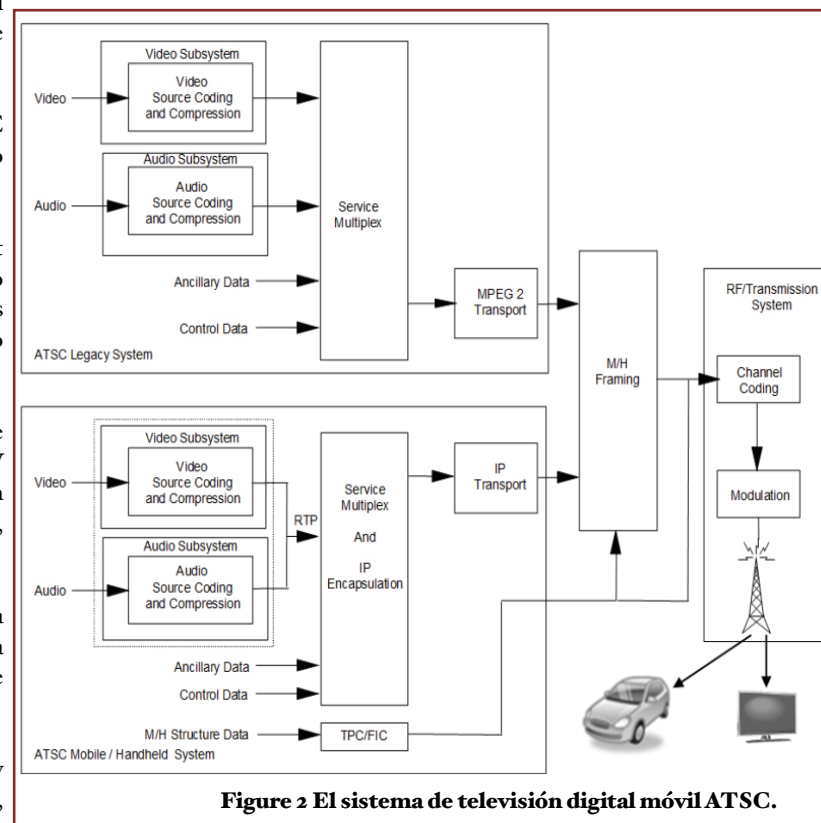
Video Subsystem
Video
Source Coding
and Compression

Video

Audio Subsystem
Audio
Source Coding
and Compression

Audio

Service
Multiplex

Ancillary Data

Control Data

ATSC Legacy System

MPEG 2
Transport

M/H
Framing

RF/Transmission
System

Channel
Coding

Modulation

Video Subsystem
Video
Source Coding
and Compression

Video

RTP

Audio Subsystem
Audio
Source Coding
and Compression

Audio

Service
Multiplex
And
IP
Encapsulation

IP
Transport

Ancillary Data

Control Data

M/H Structure Data

TPC/FIC

ATSC Mobile / Handheld System

Figure 2 El sistema de televisión digital móvil ATSC.